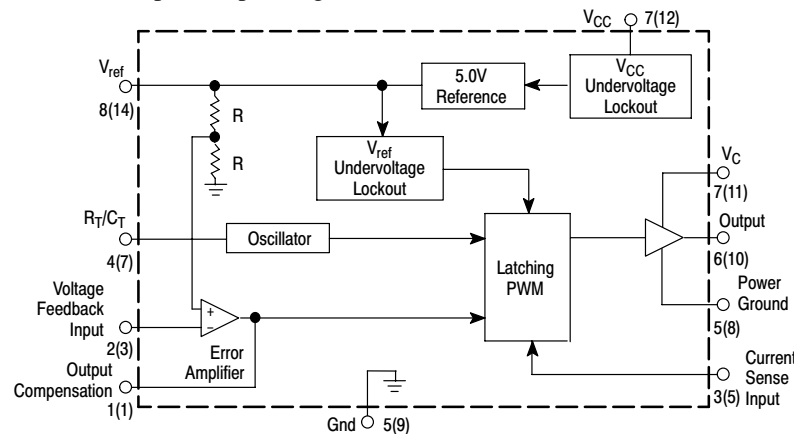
$V_{CC}$ 7(12)

$V_{ref}$
8(14)

R

R

5.0V Reference

$V_{CC}$ Undervoltage Lockout

$V_{ref}$ Undervoltage Lockout

$V_C$
7(11)

$R_T/C_T$
4(7)

Oscillator

Latching PWM

Output
6(10)

Power Ground
5(8)

Voltage Feedback Input
2(3)

+
−

Error Amplifier

Output Compensation
1(1)

Current Sense Input
3(5)

Gnd 5(9)